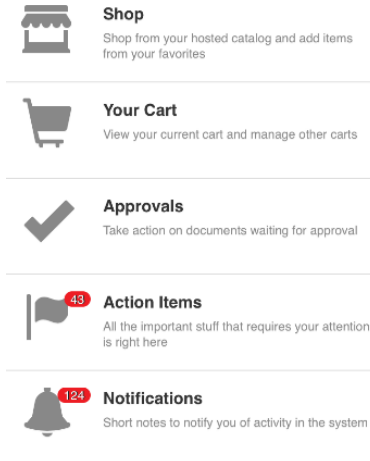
Shop
Shop from your hosted catalog and add items from your favorites

Your Cart
View your current cart and manage other carts

Approvals
Take action on documents waiting for approval

43
Action Items
All the important stuff that requires your attention is right here

124
Notifications
Short notes to notify you of activity in the system